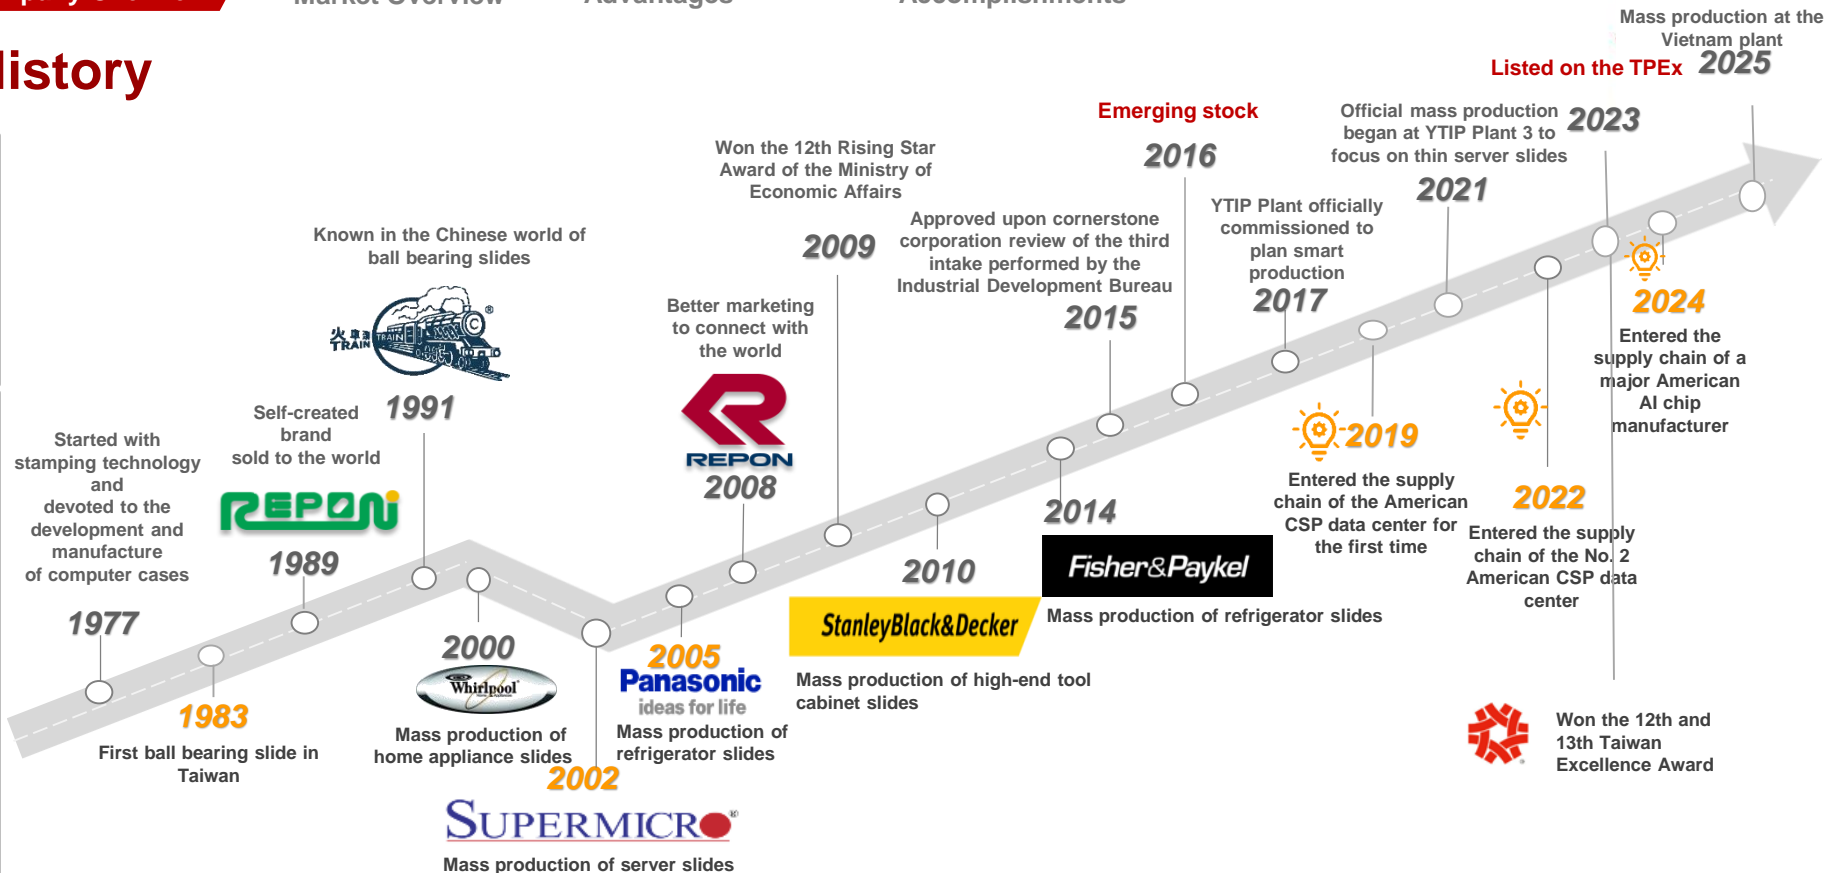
Market Overview Advantages Accomplishments

listory

Mass production at the Vietnam plant
Listed on the TPEx 2025

Official mass production began at YTIP Plant 3 to focus on thin server slides 2023

Emerging stock
2016

2021

YTIP Plant officially commissioned to plan smart production
2017

Won the 12th Rising Star Award of the Ministry of Economic Affairs
2009

Approved upon cornerstone corporation review of the third intake performed by the Industrial Development Bureau
2015

Known in the Chinese world of ball bearing slides

TRAIN

Better marketing to connect with the world

REPON
2008

Self-created brand sold to the world
1991

REPON
1989

Started with stamping technology and devoted to the development and manufacture of computer cases
1977

2024
Entered the supply chain of a major American AI chip manufacturer

2019
Entered the supply chain of the American CSP data center for the first time

2022
Entered the supply chain of the No. 2 American CSP data center

2014
Fisher&Paykel
Mass production of refrigerator slides

2010
StanleyBlack&Decker
Mass production of high-end tool cabinet slides

2000
Whirlpool
Mass production of home appliance slides

2005
Panasonic
ideas for life
Mass production of refrigerator slides

2002
SUPERMICRO
Mass production of server slides

1983
First ball bearing slide in Taiwan

Won the 12th and 13th Taiwan Excellence Award